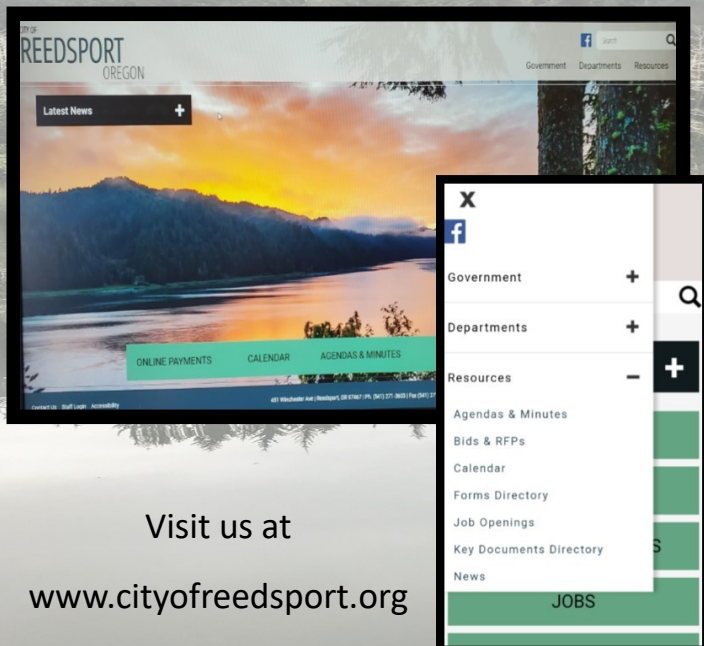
CITY OF
REEDSPORT
OREGON

Search

Government Departments Resources

Latest News +

ONLINE PAYMENTS CALENDAR AGENDAS & MINUTES

Contact Us Staff Login Accessibility

451 Winchester Ave | Reedsport, OR 97467 | Ph. (541) 271-3603 | Fax (541) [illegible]

X

Government +

Departments +

Resources −

Agendas & Minutes

Bids & RFPs

Calendar

Forms Directory

Job Openings

Key Documents Directory

News

S

JOBS

Visit us at

www.cityofreedsport.org